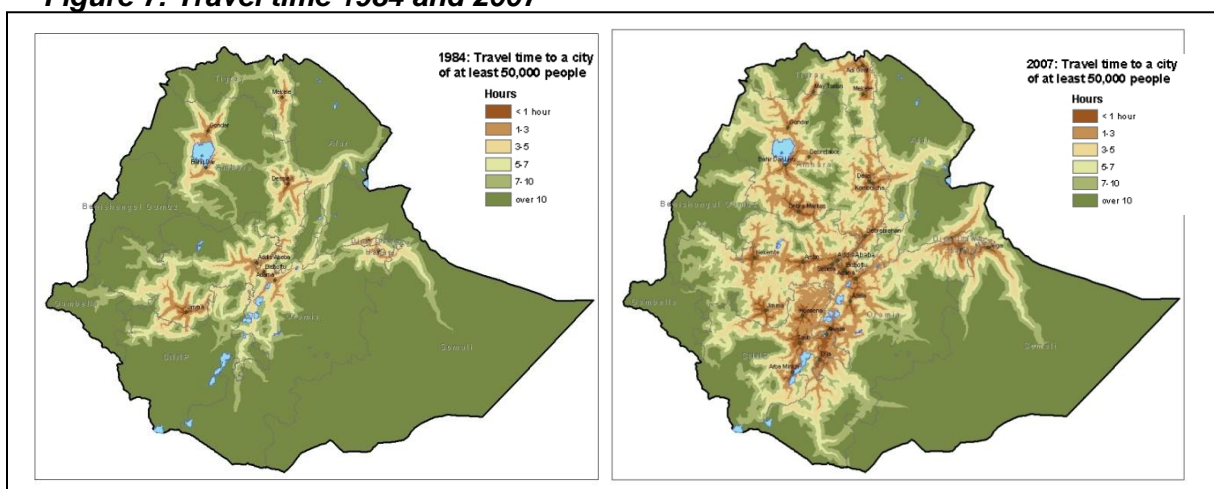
Figure 7: Travel time 1984 and 2007

1984: Travel time to a city of at least 50,000 people

Hours
< 1 hour
1-3
3-5
5-7
7- 10
over 10

Tigray
Mekele
Gondar
Bahir Dar
Amhara
Afar
Dessie
Benshangul Gumuz
Addis Ababa
Debre Zeit
Adama
Dire Dawa
Harar
Gambella
Jimma
Oromia
SNNPR
Somali

2007: Travel time to a city of at least 50,000 people

Hours
< 1 hour
1-3
3-5
5-7
7- 10
over 10

Tigray
Adi Grat
Aksum
Mekele
Gondar
Bahir Dar
Amhara
Debre Tabor
Dessie
Kombolcha
Benshangul Gumuz
Debre Markos
Debre Birhan
Addis Ababa
Dire Dawa
Harar
Nekemte
Gambella
Jimma
Oromia
Hosaena
Shashemene
Awassa
SNNPR
Arba Minch
Somali